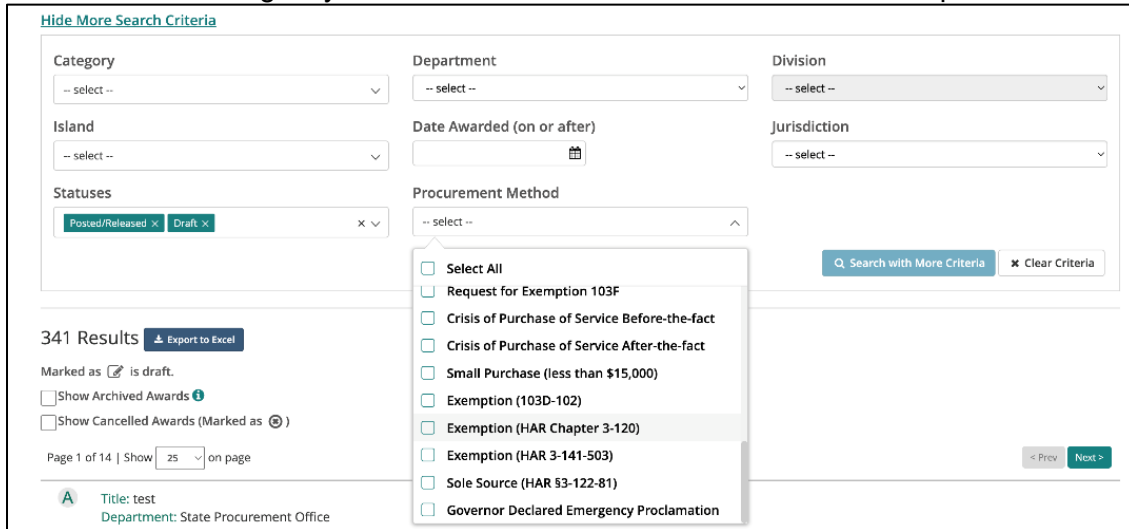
Hide More Search Criteria

Category
-- select --

Department
-- select --

Division
-- select --

Island
-- select --

Date Awarded (on or after)

Jurisdiction
-- select --

Statuses
Posted/Released × Draft ×

Procurement Method
-- select --

Select All
Request for Exemption 103F
Crisis of Purchase of Service Before-the-fact
Crisis of Purchase of Service After-the-fact
Small Purchase (less than $15,000)
Exemption (103D-102)
Exemption (HAR Chapter 3-120)
Exemption (HAR 3-141-503)
Sole Source (HAR §3-122-81)
Governor Declared Emergency Proclamation

Search with More Criteria
× Clear Criteria

341 Results
Export to Excel

Marked as is draft.

Show Archived Awards

Show Cancelled Awards (Marked as )

Page 1 of 14 | Show 25 on page

< Prev Next >

A
Title: test
Department: State Procurement Office